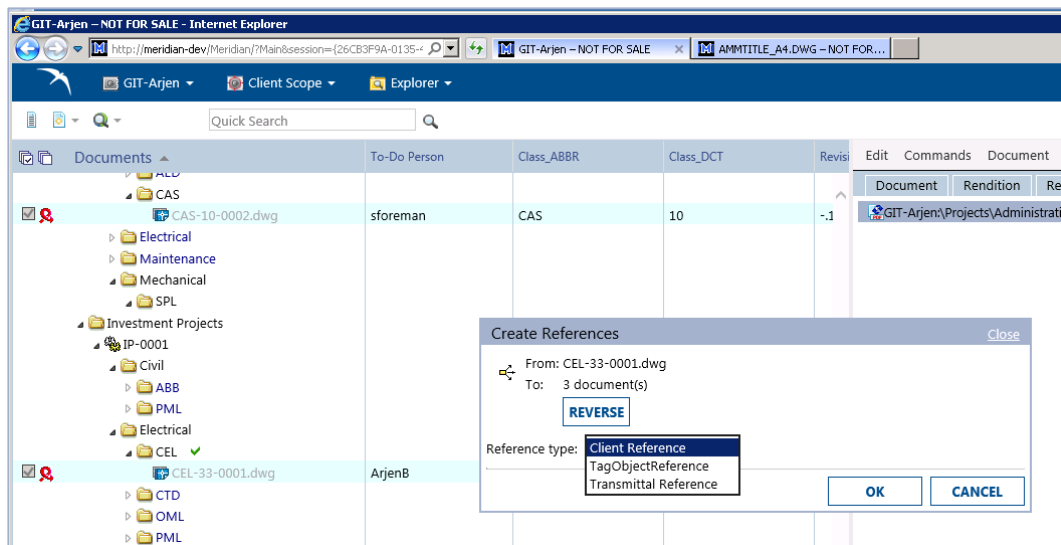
GIT-Arjen – NOT FOR SALE - Internet Explorer

http://meridian-dev/Meridian/?Main&session={26CB3F9A-0135-

GIT-Arjen – NOT FOR SALE

AMMTITLE_A4.DWG – NOT FOR...

GIT-Arjen ▾ Client Scope ▾ Explorer ▾

Quick Search

Documents ▲ | To-Do Person | Class_ABBR | Class_DCT | Revisi

Edit Commands Document

Document Rendition Re

GIT-Arjen:\Projects\Administrati

ALD
CAS
CAS-10-0002.dwg | sforeman | CAS | 10 | -.1
Electrical
Maintenance
Mechanical
SPL
Investment Projects
IP-0001
Civil
ABB
PML
Electrical
CEL
CEL-33-0001.dwg | ArjenB
CTD
OML
PML

Create References
Close

From: CEL-33-0001.dwg
To: 3 document(s)

REVERSE

Reference type: Client Reference
TagObjectReference
Transmittal Reference

OK CANCEL